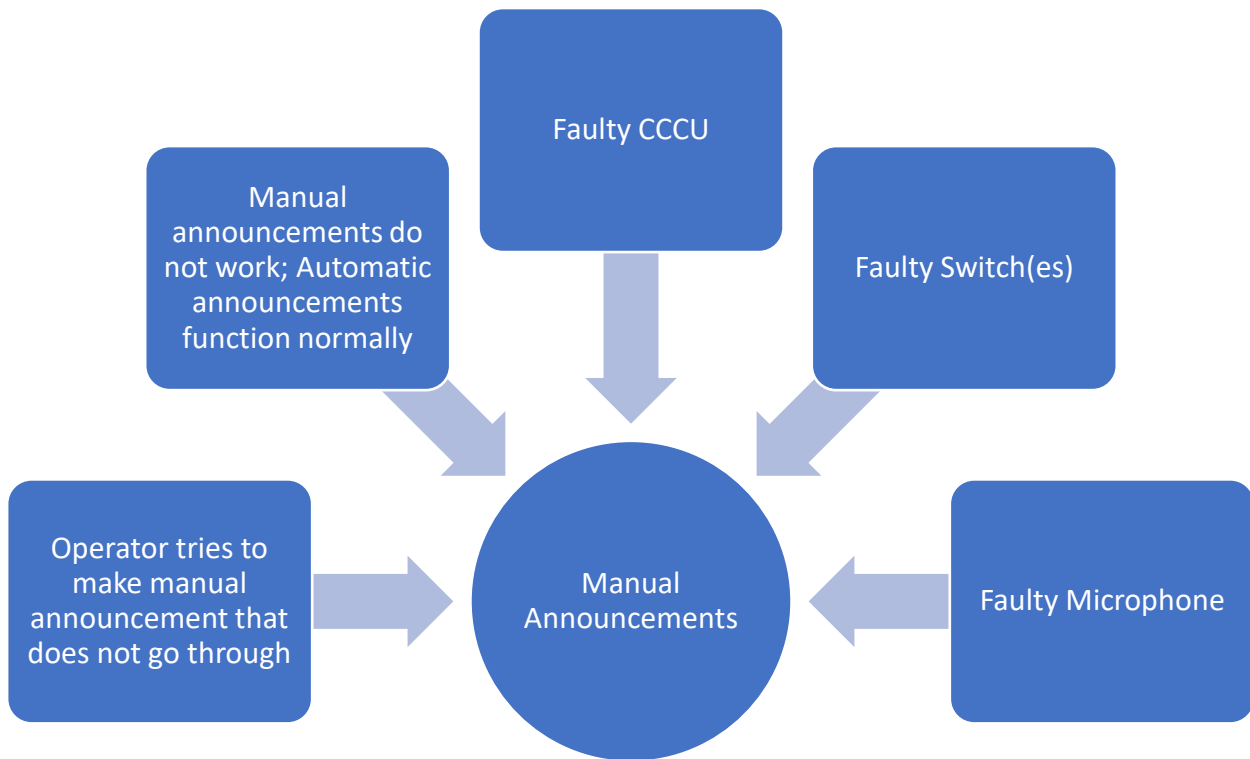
Faulty CCCU

Manual announcements do not work; Automatic announcements function normally

Faulty Switch(es)

Operator tries to make manual announcement that does not go through

Manual Announcements

Faulty Microphone